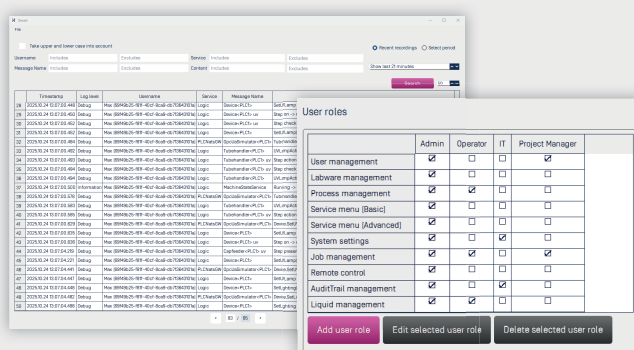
Viewer

File

Take upper and lower case into account

Recent recordings Select period

Username: Includes Excludes Service Includes Excludes

Message Name Includes Excludes Content Includes Excludes

Show last 2 minutes

Search

| | Timestamp | Log level | Username | Service | Message Name |
|---|---|---|---|---|---|
| 28 | 2025.10.24 13:07:00.448 | Debug | Max (6846b25-1611-40cf-8ca6-db7086411d) | Logic | Device>PLC1> |
| 29 | 2025.10.24 13:07:00.452 | Debug | Max (6846b25-1611-40cf-8ca6-db7086411d) | Logic | Device>PLC1> on |
| 30 | 2025.10.24 13:07:00.452 | Debug | Max (6846b25-1611-40cf-8ca6-db7086411d) | Logic | Device>PLC1> on |
| 31 | 2025.10.24 13:07:00.452 | Debug | Max (6846b25-1611-40cf-8ca6-db7086411d) | Logic | Device>PLC1> on |
| 32 | 2025.10.24 13:07:00.484 | Debug | Max (6846b25-1611-40cf-8ca6-db7086411d) | PLCStatsSN | SpcobSimulator>PLC1> |
| 33 | 2025.10.24 13:07:00.492 | Debug | Max (6846b25-1611-40cf-8ca6-db7086411d) | Logic | Tubehandler>PLC1> |
| 34 | 2025.10.24 13:07:00.493 | Debug | Max (6846b25-1611-40cf-8ca6-db7086411d) | Logic | Tubehandler>PLC1> |
| 35 | 2025.10.24 13:07:00.494 | Debug | Max (6846b25-1611-40cf-8ca6-db7086411d) | Logic | Tubehandler>PLC1> |
| 36 | 2025.10.24 13:07:00.494 | Debug | Max (6846b25-1611-40cf-8ca6-db7086411d) | Logic | Tubehandler>PLC1> |
| 37 | 2025.10.24 13:07:00.500 | Information | Max (6846b25-1611-40cf-8ca6-db7086411d) | Logic | MachineStateService |
| 38 | 2025.10.24 13:07:00.576 | Debug | Max (6846b25-1611-40cf-8ca6-db7086411d) | PLCStatsSN | SpcobSimulator>PLC1> |
| 39 | 2025.10.24 13:07:00.583 | Debug | Max (6846b25-1611-40cf-8ca6-db7086411d) | Logic | Tubehandler>PLC1> |
| 40 | 2025.10.24 13:07:00.585 | Debug | Max (6846b25-1611-40cf-8ca6-db7086411d) | Logic | Tubehandler>PLC1> |
| 41 | 2025.10.24 13:07:00.606 | Debug | Max (6846b25-1611-40cf-8ca6-db7086411d) | Logic | Device>PLC1> |
| 42 | 2025.10.24 13:07:00.606 | Debug | Max (6846b25-1611-40cf-8ca6-db7086411d) | Logic | Device>PLC1> |
| 43 | 2025.10.24 13:07:00.606 | Debug | Max (6846b25-1611-40cf-8ca6-db7086411d) | Logic | Device>PLC1> |
| 44 | 2025.10.24 13:07:04.219 | Debug | Max (6846b25-1611-40cf-8ca6-db7086411d) | Logic | CapFeeder>PLC1> on |
| 45 | 2025.10.24 13:07:04.221 | Debug | Max (6846b25-1611-40cf-8ca6-db7086411d) | Logic | Device>PLC1> |
| 46 | 2025.10.24 13:07:04.441 | Debug | Max (6846b25-1611-40cf-8ca6-db7086411d) | PLCStatsSN | SpcobSimulator>PLC1> |
| 47 | 2025.10.24 13:07:04.448 | Debug | Max (6846b25-1611-40cf-8ca6-db7086411d) | Logic | Device>PLC1> |
| 48 | 2025.10.24 13:07:04.448 | Debug | Max (6846b25-1611-40cf-8ca6-db7086411d) | Logic | Device>PLC1> |
| 49 | 2025.10.24 13:07:04.482 | Debug | Max (6846b25-1611-40cf-8ca6-db7086411d) | PLCStatsSN | SpcobSimulator>PLC1> |
| 50 | 2025.10.24 13:07:04.482 | Debug | Max (6846b25-1611-40cf-8ca6-db7086411d) | Logic | Device>PLC1> |

80 / 85

User roles

| | Admin | Operator | IT | Project Manager |
|---|---|---|---|---|
| User management | ☑ | ☐ | ☐ | ☑ |
| Labware management | ☑ | ☐ | ☐ | ☐ |
| Process management | ☑ | ☑ | ☐ | ☑ |
| Service menu [Basic] | ☑ | ☐ | ☐ | ☐ |
| Service menu [Advanced] | ☑ | ☐ | ☐ | ☐ |
| System settings | ☑ | ☐ | ☑ | ☐ |
| Job management | ☑ | ☑ | ☐ | ☑ |
| Remote control | ☑ | ☐ | ☐ | ☐ |
| AuditTrail management | ☑ | ☐ | ☑ | ☐ |
| Liquid management | ☑ | ☑ | ☐ | ☐ |

Add user role Edit selected user role Delete selected user role